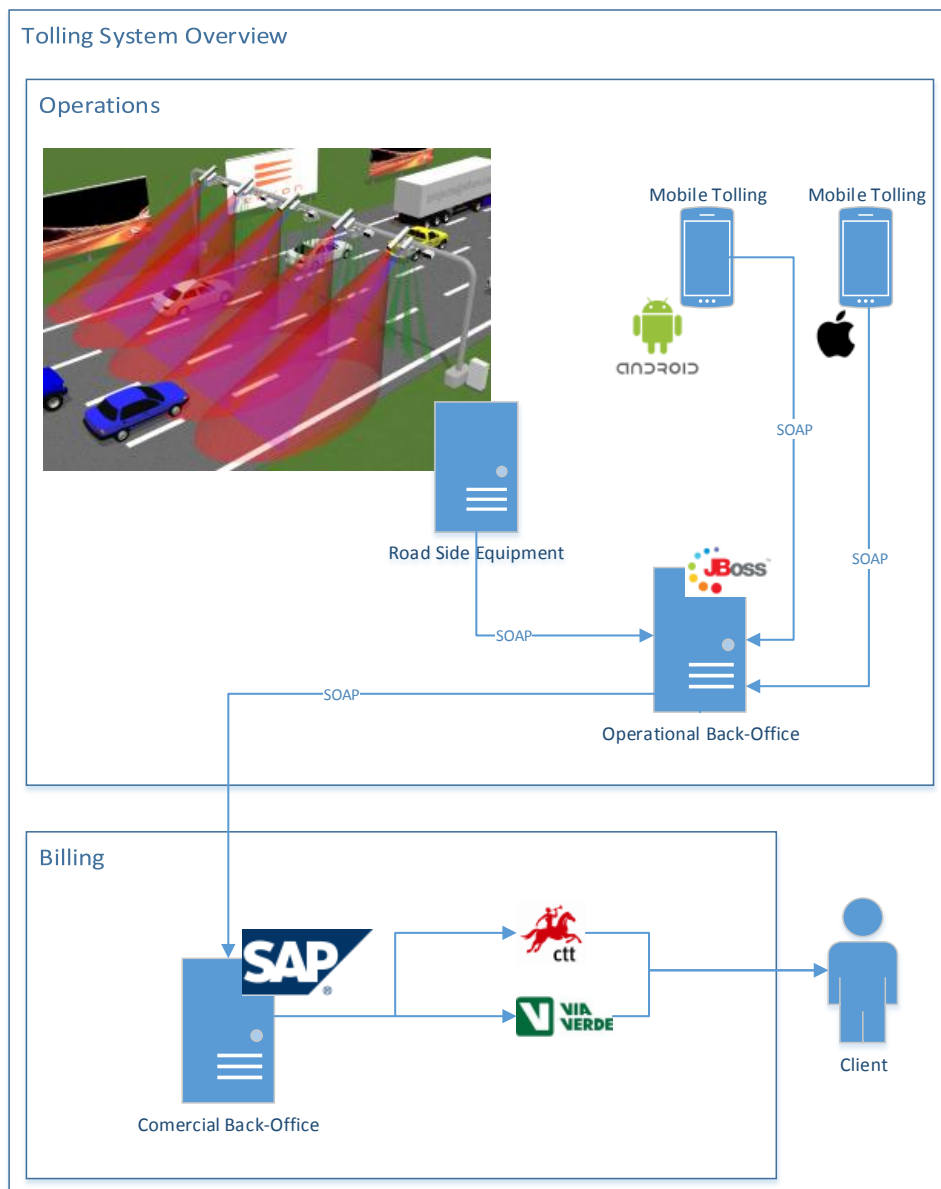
Tolling System Overview

Operations

Mobile Tolling

Mobile Tolling

android

SOAP

SOAP

Road Side Equipment

JBoss

SOAP

SOAP

Operational Back-Office

Billing

SAP

ctt

VIA VERDE

Client

Comercial Back-Office